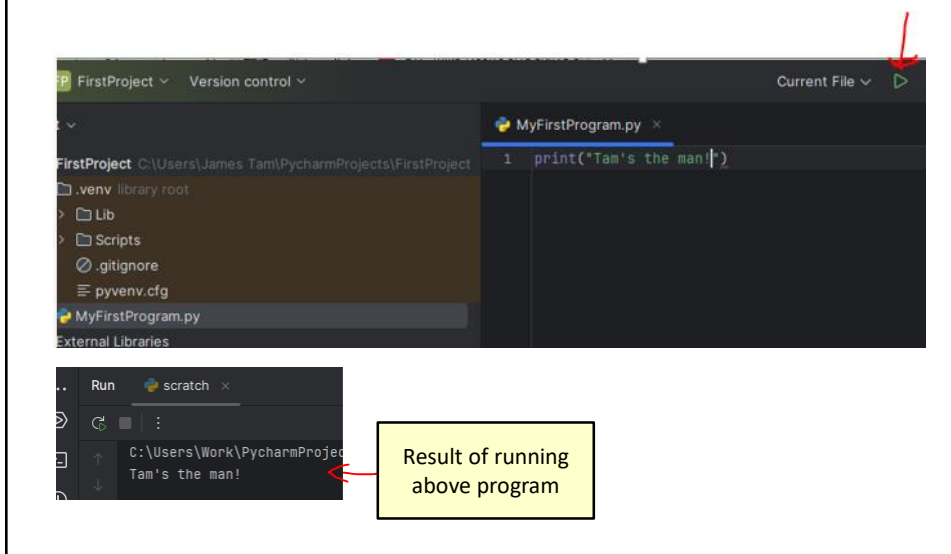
FP FirstProject ⌄ Version control ⌄

Current File ⌄

MyFirstProgram.py ×

FirstProject C:\Users\James Tam\PycharmProjects\FirstProject

.venv library root

Lib

Scripts

.gitignore

pyvenv.cfg

MyFirstProgram.py

External Libraries

1 print("Tam's the man!")

Run scratch ×

C:\Users\Work\PycharmProjec

Tam's the man!

Result of running above program